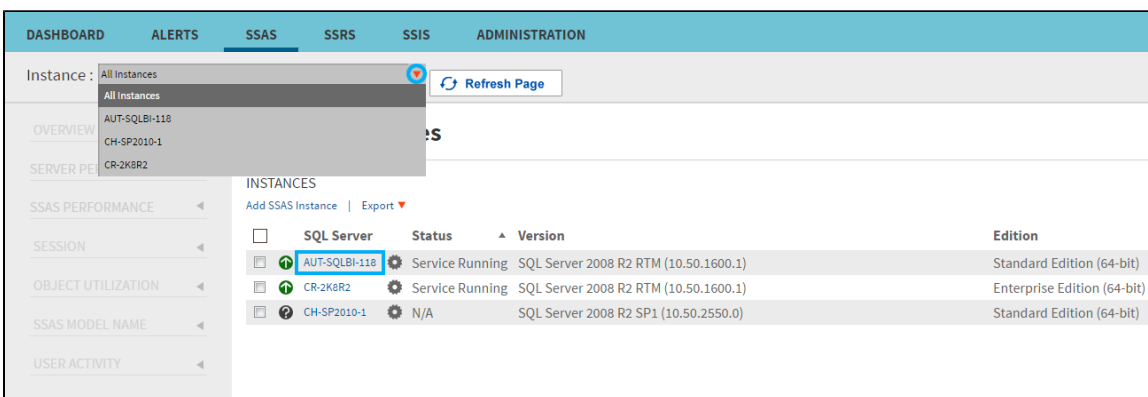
DASHBOARD ALERTS SSAS SSRS SSIS ADMINISTRATION

Instance : All Instances

All Instances
AUT-SQLBI-118
CH-SP2010-1
CR-2K8R2

Refresh Page

OVERVIEW
SERVER PE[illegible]
SSAS PERFORMANCE
SESSION
OBJECT UTILIZATION
SSAS MODEL NAME
USER ACTIVITY

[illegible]es

INSTANCES
Add SSAS Instance | Export

| | SQL Server | Status | Version | Edition |
|---|---|---|---|---|
| | AUT-SQLBI-118 | Service Running | SQL Server 2008 R2 RTM (10.50.1600.1) | Standard Edition (64-bit) |
| | CR-2K8R2 | Service Running | SQL Server 2008 R2 RTM (10.50.1600.1) | Enterprise Edition (64-bit) |
| | CH-SP2010-1 | N/A | SQL Server 2008 R2 SP1 (10.50.2550.0) | Standard Edition (64-bit) |